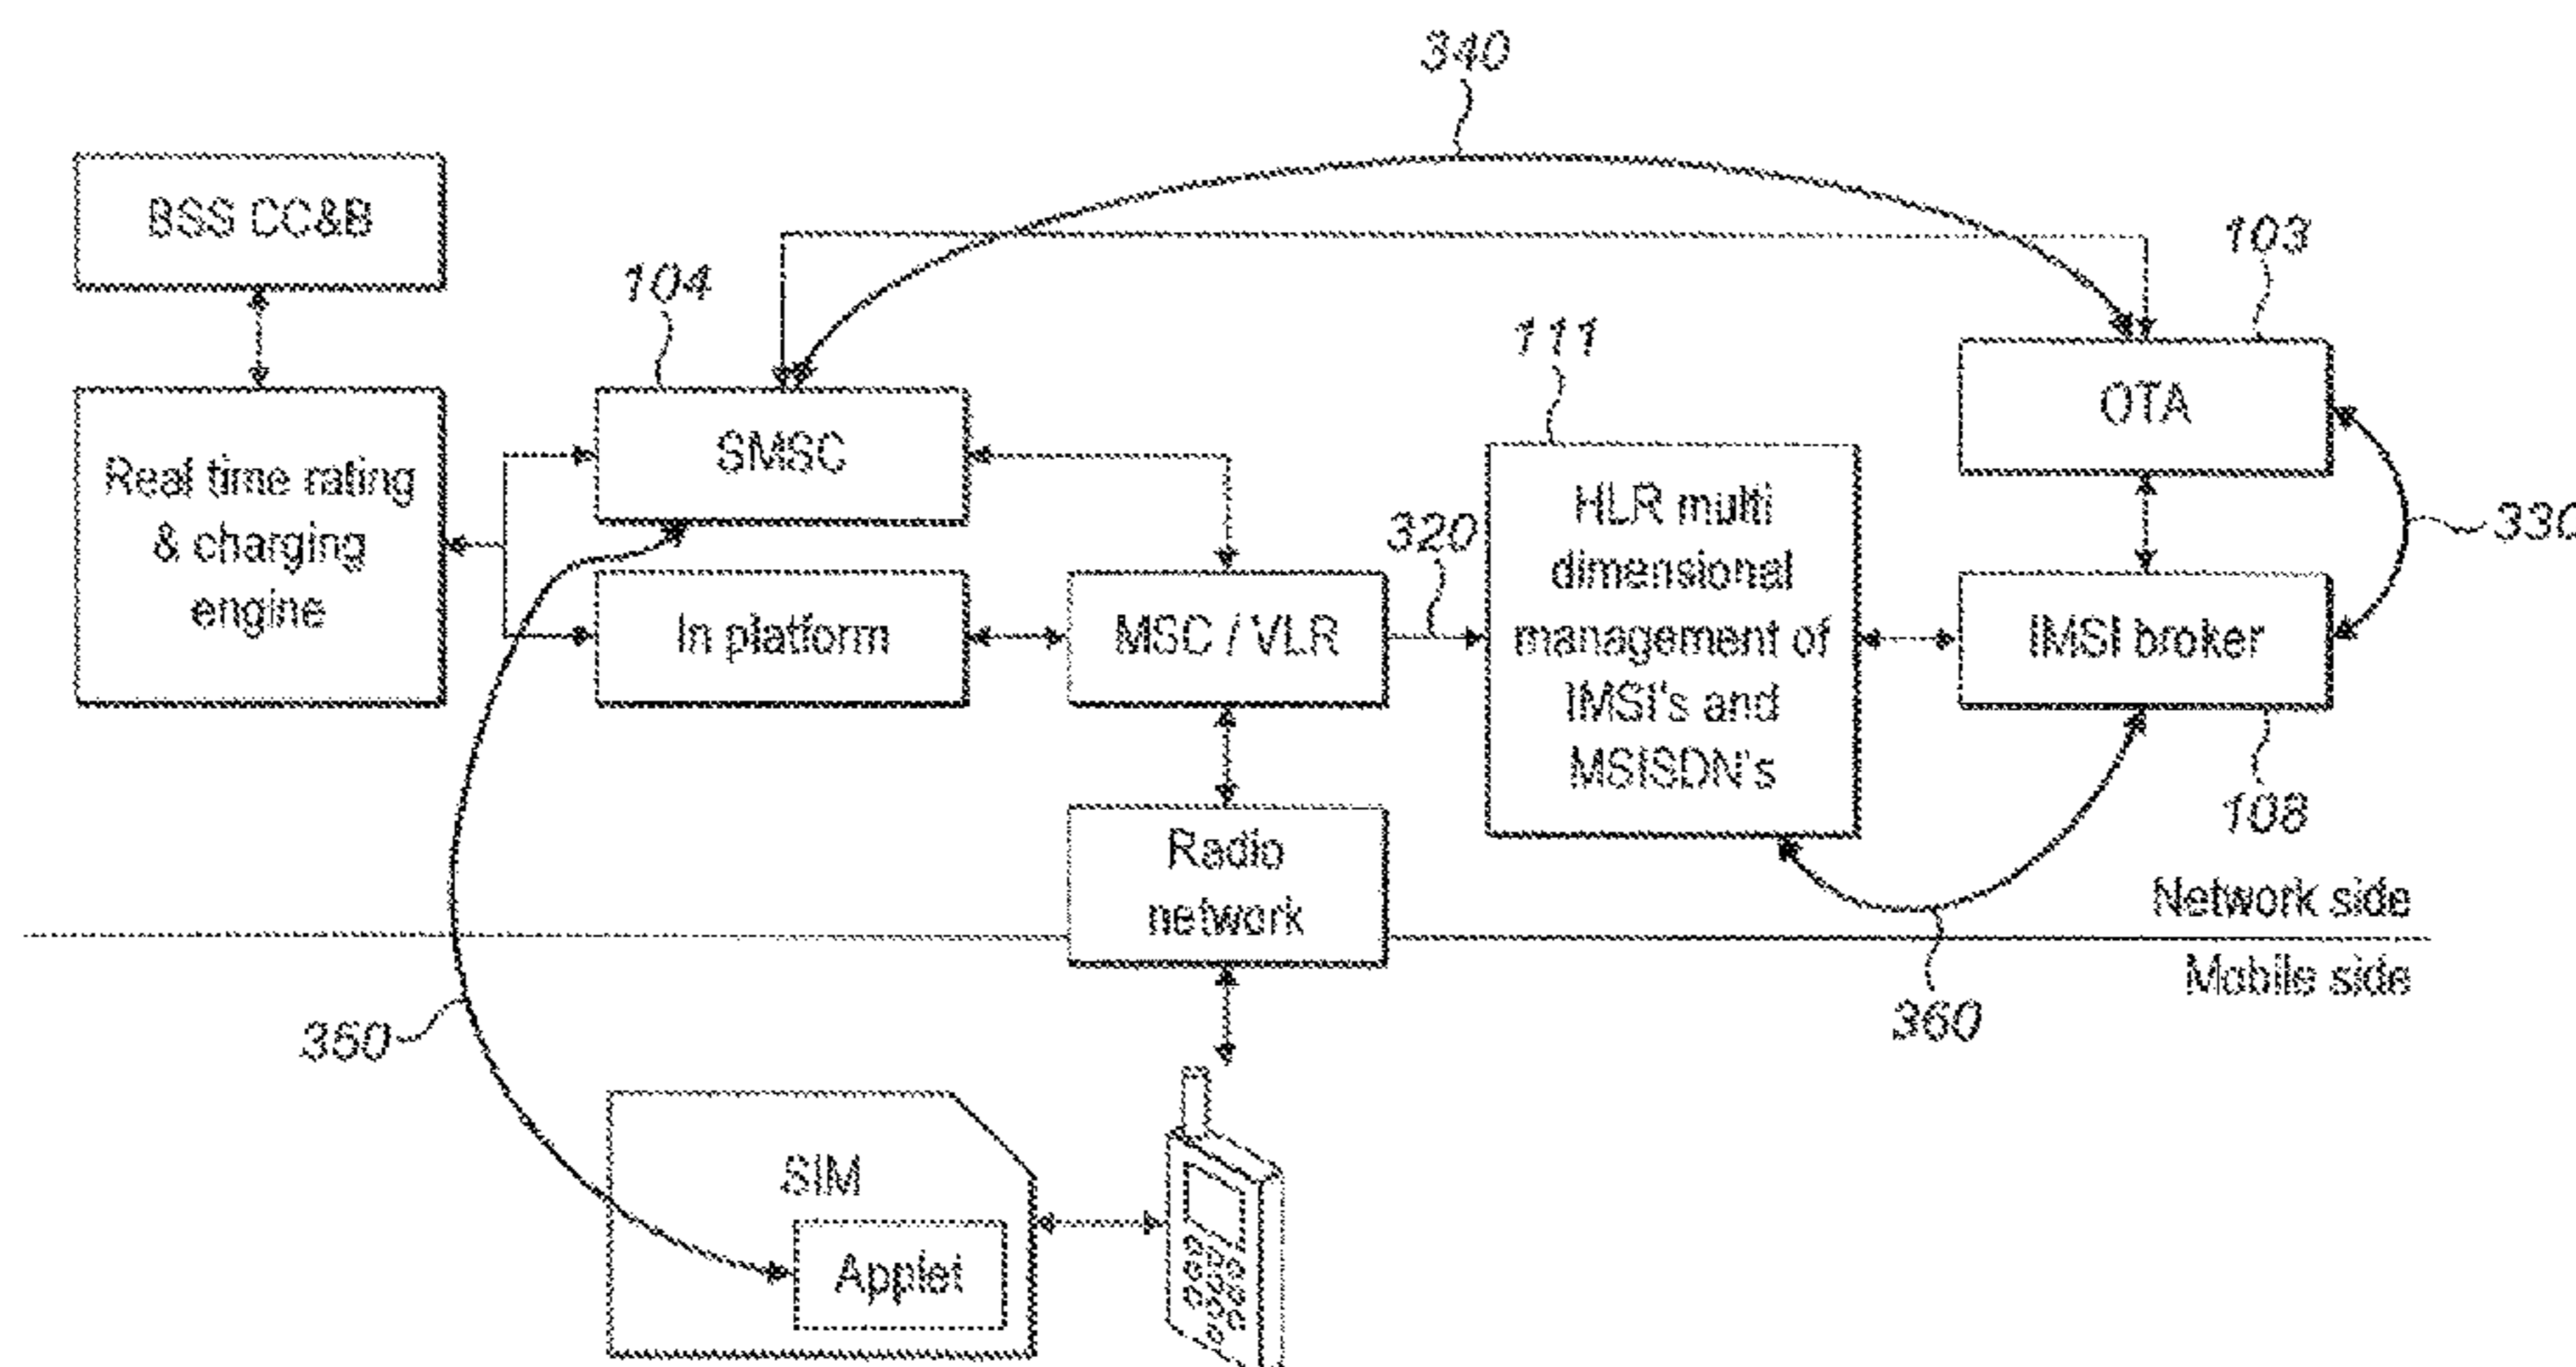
340

BSS CC&B

104

103

111

OTA

Real time rating & charging engine

SMSC

330

320

HLR multi dimensional management of IMSI's and MSISDN's

In platform

MSC / VLR

IMSI broker

108

Radio network

Network side

Mobile side

360

360

SIM

Applet